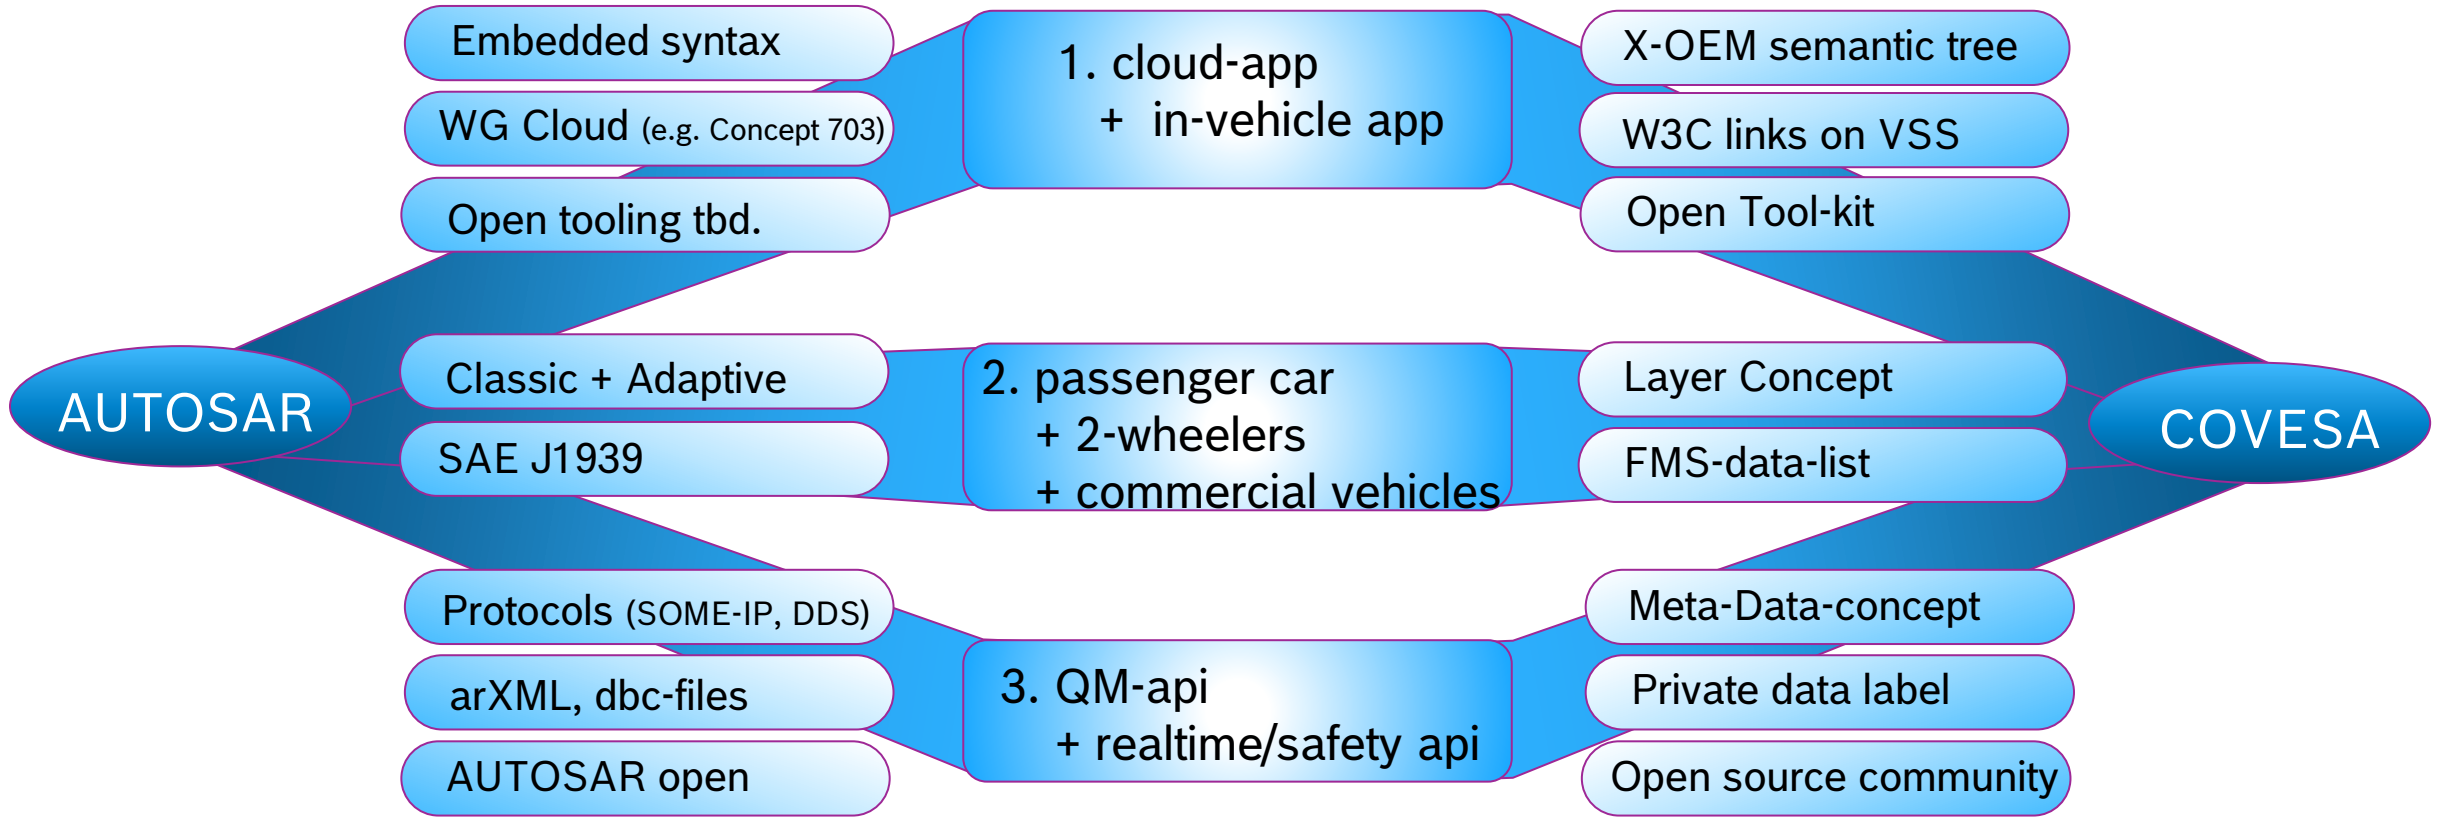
Embedded syntax

WG Cloud (e.g. Concept 703)

Open tooling tbd.

1. cloud-app
+ in-vehicle app

X-OEM semantic tree

W3C links on VSS

Open Tool-kit

AUTOSAR

Classic + Adaptive

SAE J1939

2. passenger car
+ 2-wheelers
+ commercial vehicles

Layer Concept

FMS-data-list

COVESA

Protocols (SOME-IP, DDS)

arXML, dbc-files

AUTOSAR open

3. QM-api
+ realtime/safety api

Meta-Data-concept

Private data label

Open source community